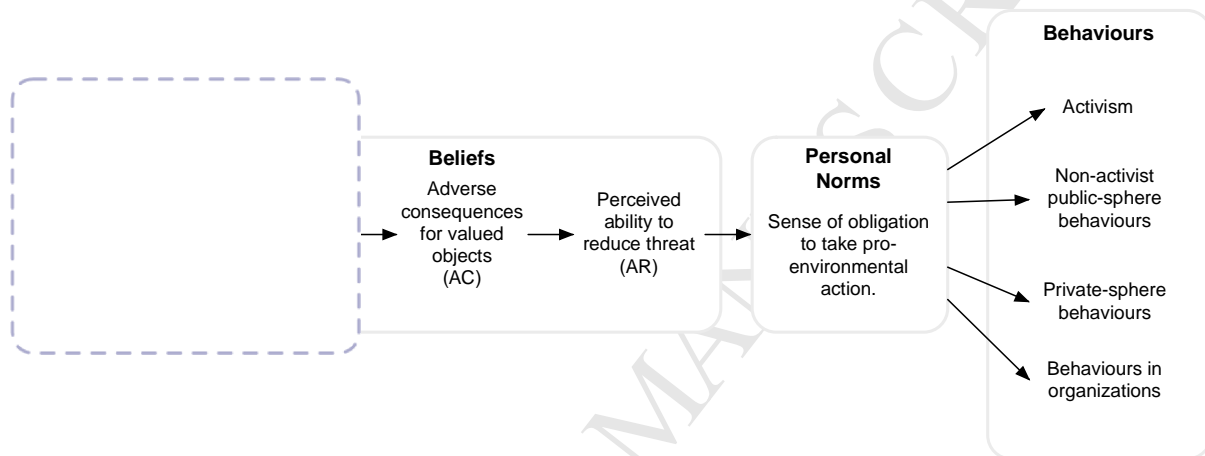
Beliefs

Adverse consequences for valued objects (AC)

Perceived ability to reduce threat (AR)

Personal Norms

Sense of obligation to take pro-environmental action.

Behaviours

Activism

Non-activist public-sphere behaviours

Private-sphere behaviours

Behaviours in organizations

MANUSCRIPT